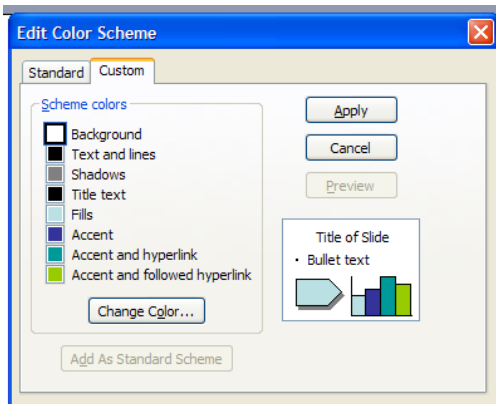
Edit Color Scheme

Standard Custom

Scheme colors

Background
Text and lines
Shadows
Title text
Fills
Accent
Accent and hyperlink
Accent and followed hyperlink

Change Color...

Add As Standard Scheme

Apply

Cancel

Preview

Title of Slide
• Bullet text